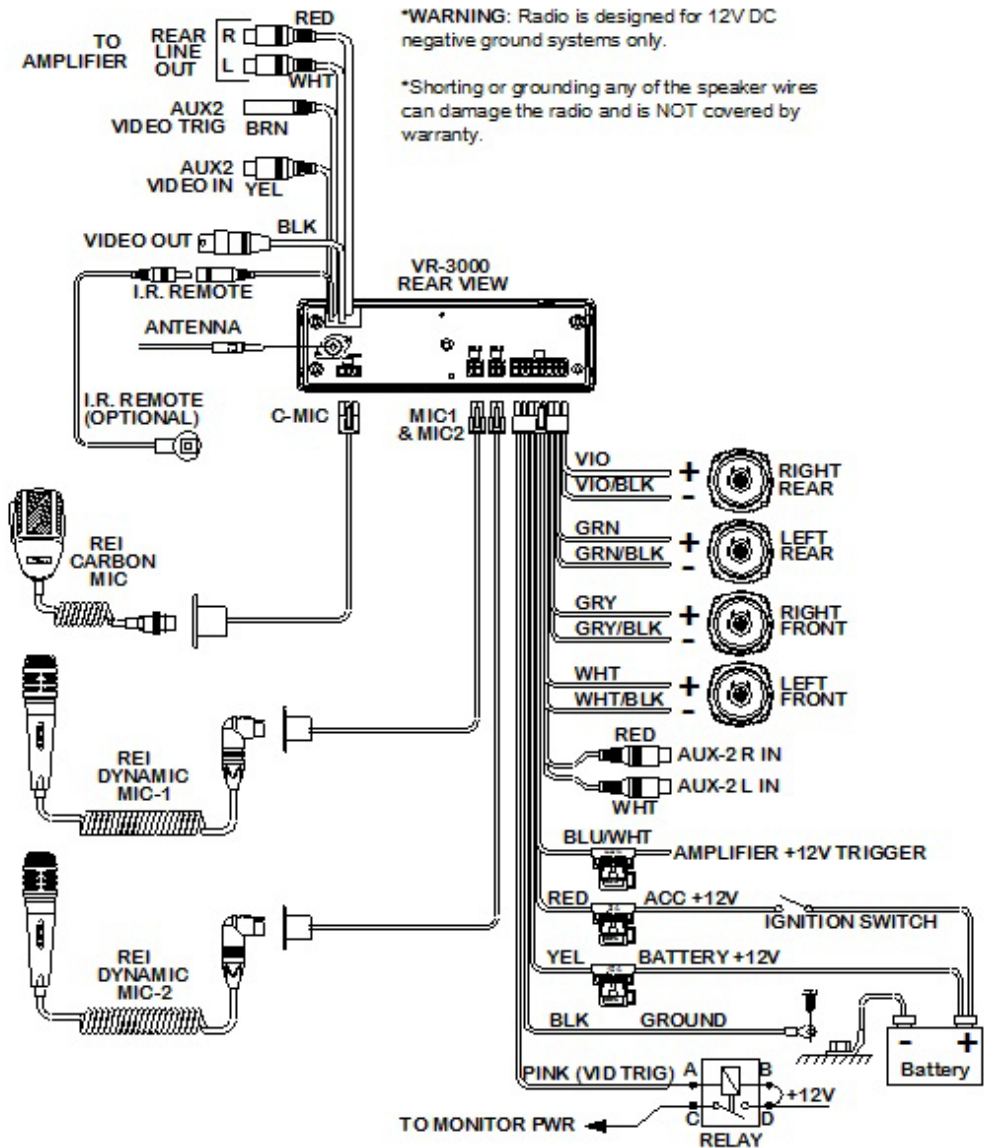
*WARNING: Radio is designed for 12V DC negative ground systems only.

*Shorting or grounding any of the speaker wires can damage the radio and is NOT covered by warranty.

TO AMPLIFIER

REAR LINE OUT

R

L

RED

WHT

AUX2 VIDEO TRIG

BRN

AUX2 VIDEO IN

YEL

BLK

VIDEO OUT

I.R. REMOTE

VR-3000 REAR VIEW

ANTENNA

I.R. REMOTE (OPTIONAL)

C-MIC

MIC1 & MIC2

REI CARBON MIC

VIO

VIO/BLK

+

-

RIGHT REAR

GRN

GRN/BLK

+

-

LEFT REAR

GRY

GRY/BLK

+

-

RIGHT FRONT

WHT

WHT/BLK

+

-

LEFT FRONT

REI DYNAMIC MIC-1

RED

AUX-2 R IN

AUX-2 L IN

WHT

BLU/WHT

AMPLIFIER +12V TRIGGER

RED

ACC +12V

IGNITION SWITCH

REI DYNAMIC MIC-2

YEL

BATTERY +12V

BLK

GROUND

-

+

Battery

PINK (VID TRIG)

A

B

+12V

C

D

TO MONITOR PWR

RELAY